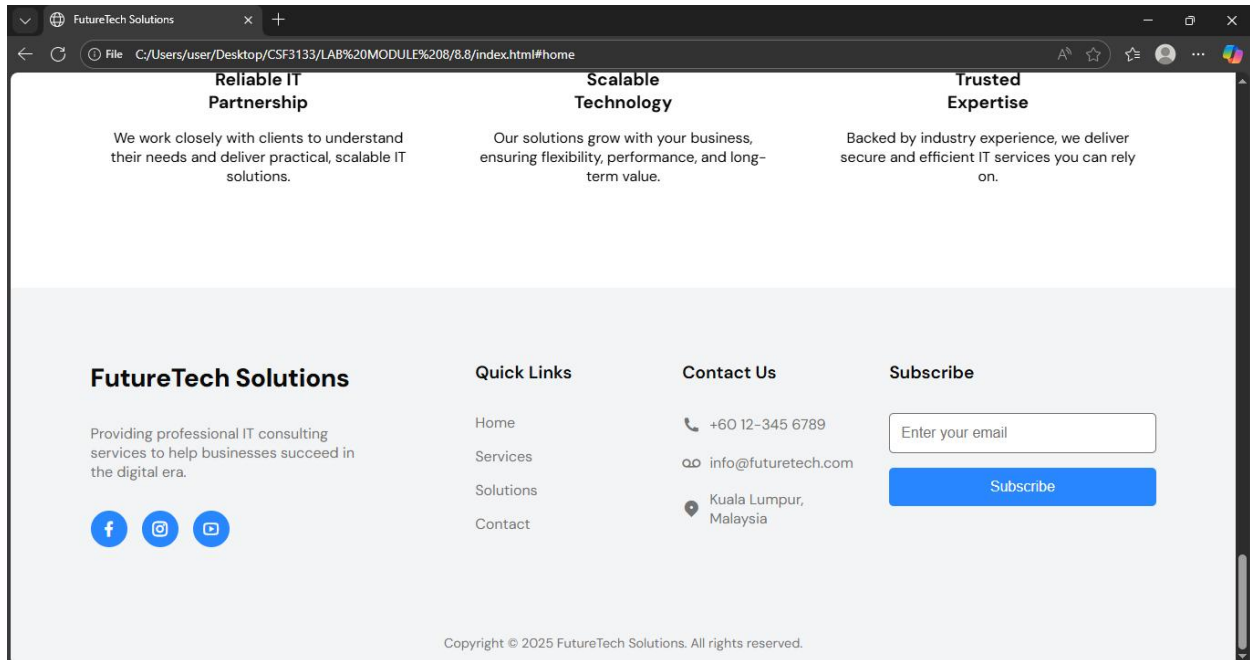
FutureTech Solutions

File C:/Users/user/Desktop/CSF3133/LAB%20MODULE%208/8.8/index.html#home

Reliable IT Partnership

We work closely with clients to understand their needs and deliver practical, scalable IT solutions.

Scalable Technology

Our solutions grow with your business, ensuring flexibility, performance, and long-term value.

Trusted Expertise

Backed by industry experience, we deliver secure and efficient IT services you can rely on.

FutureTech Solutions

Providing professional IT consulting services to help businesses succeed in the digital era.

Quick Links

Home

Services

Solutions

Contact

Contact Us

+60 12-345 6789

info@futuretech.com

Kuala Lumpur, Malaysia

Subscribe

Enter your email

Subscribe

Copyright © 2025 FutureTech Solutions. All rights reserved.